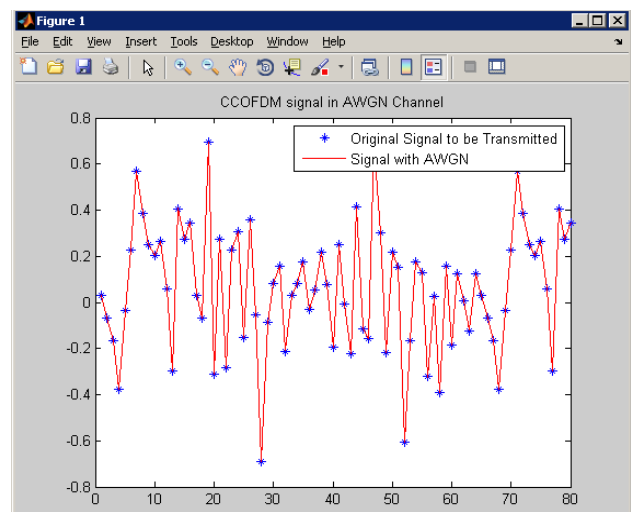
Figure 1

File Edit View Insert Tools Desktop Window Help

CCOFDM signal in AWGN Channel

Original Signal to be Transmitted
Signal with AWGN

0.8
0.6
0.4
0.2
0
-0.2
-0.4
-0.6
-0.8

0 10 20 30 40 50 60 70 80